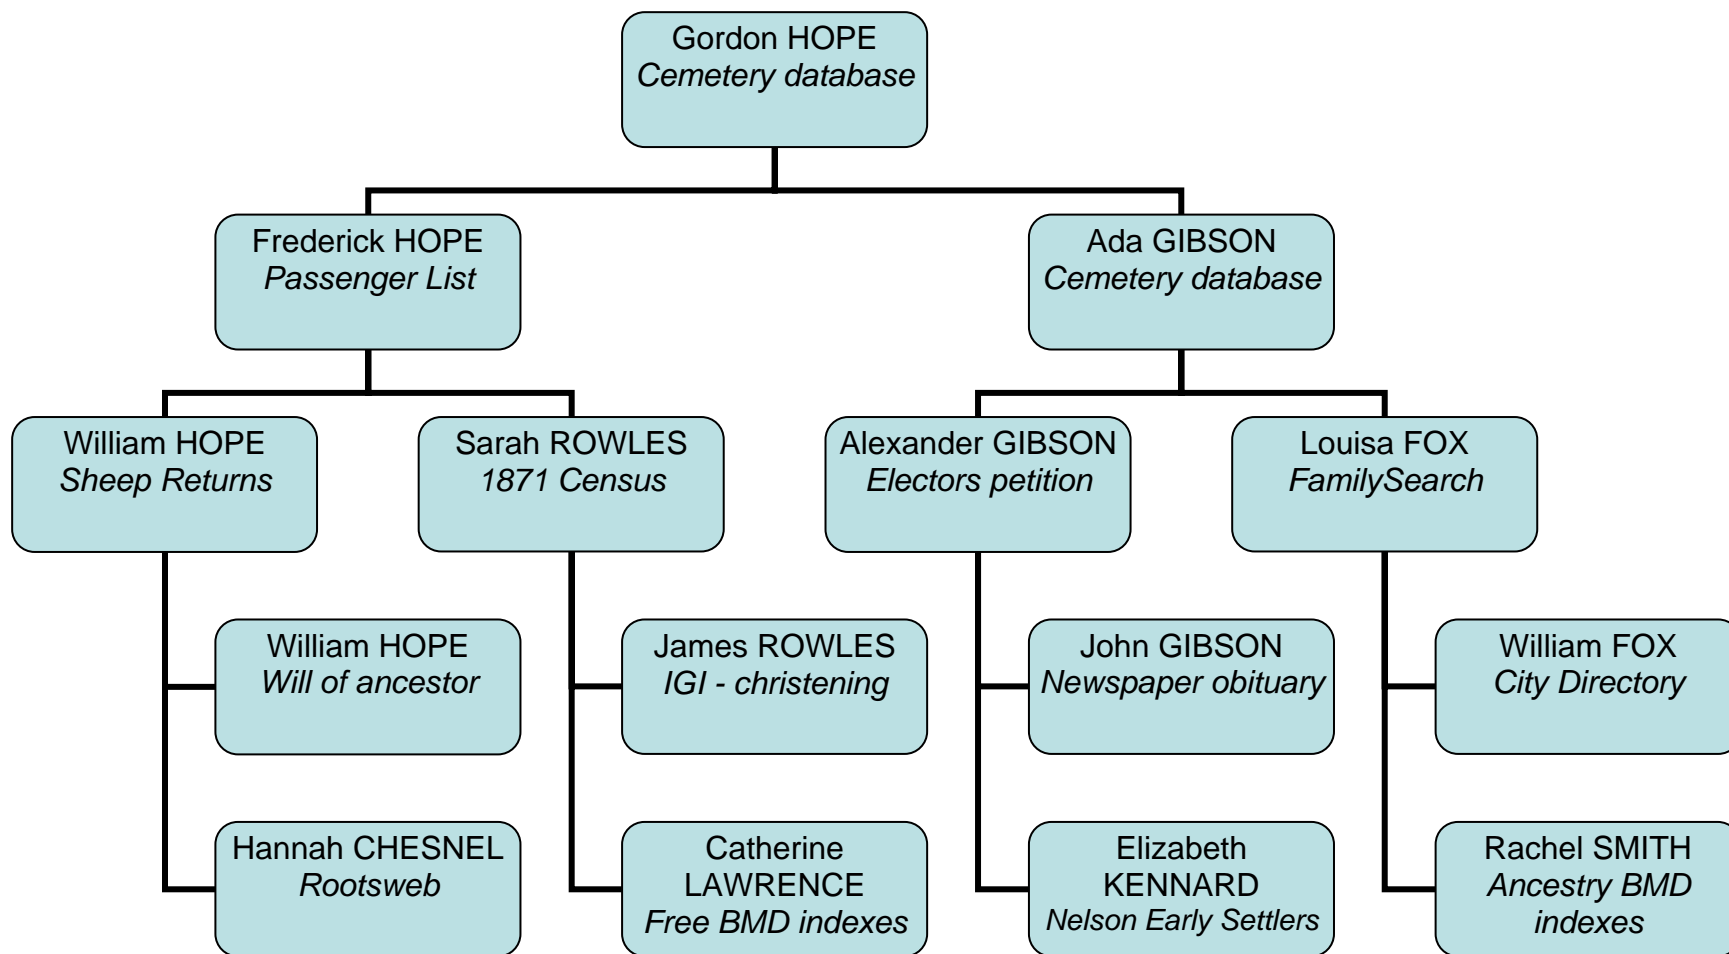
Gordon HOPE
*Cemetery database*

Frederick HOPE
*Passenger List*

Ada GIBSON
*Cemetery database*

William HOPE
*Sheep Returns*

Sarah ROWLES
*1871 Census*

Alexander GIBSON
*Electors petition*

Louisa FOX
*FamilySearch*

William HOPE
*Will of ancestor*

Hannah CHESNEL
*Rootsweb*

James ROWLES
*IGI - christening*

Catherine LAWRENCE
*Free BMD indexes*

John GIBSON
*Newspaper obituary*

Elizabeth KENNARD
*Nelson Early Settlers*

William FOX
*City Directory*

Rachel SMITH
*Ancestry BMD indexes*